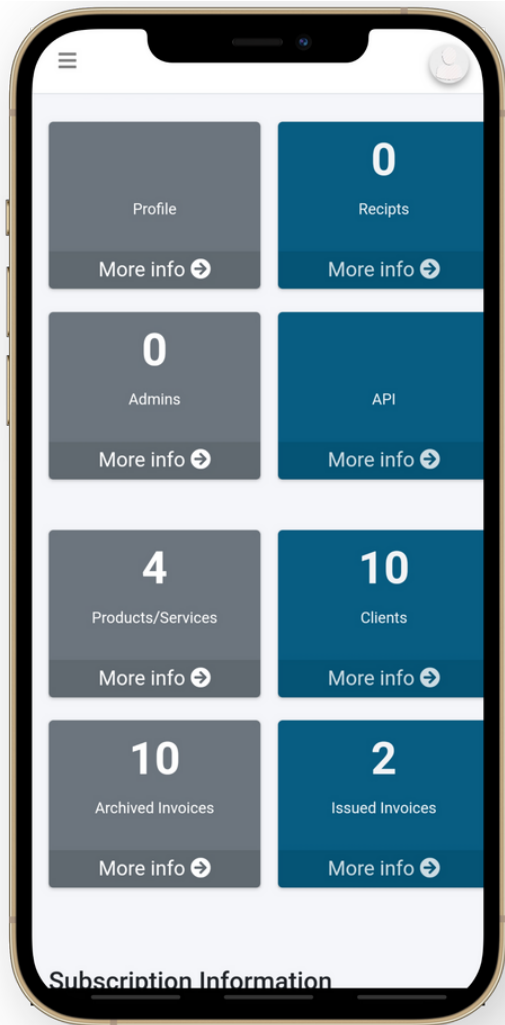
Profile

More info

0

Recipts

More info

0

Admins

More info

API

More info

4

Products/Services

More info

10

Clients

More info

10

Archived Invoices

More info

2

Issued Invoices

More info

Subscription Information